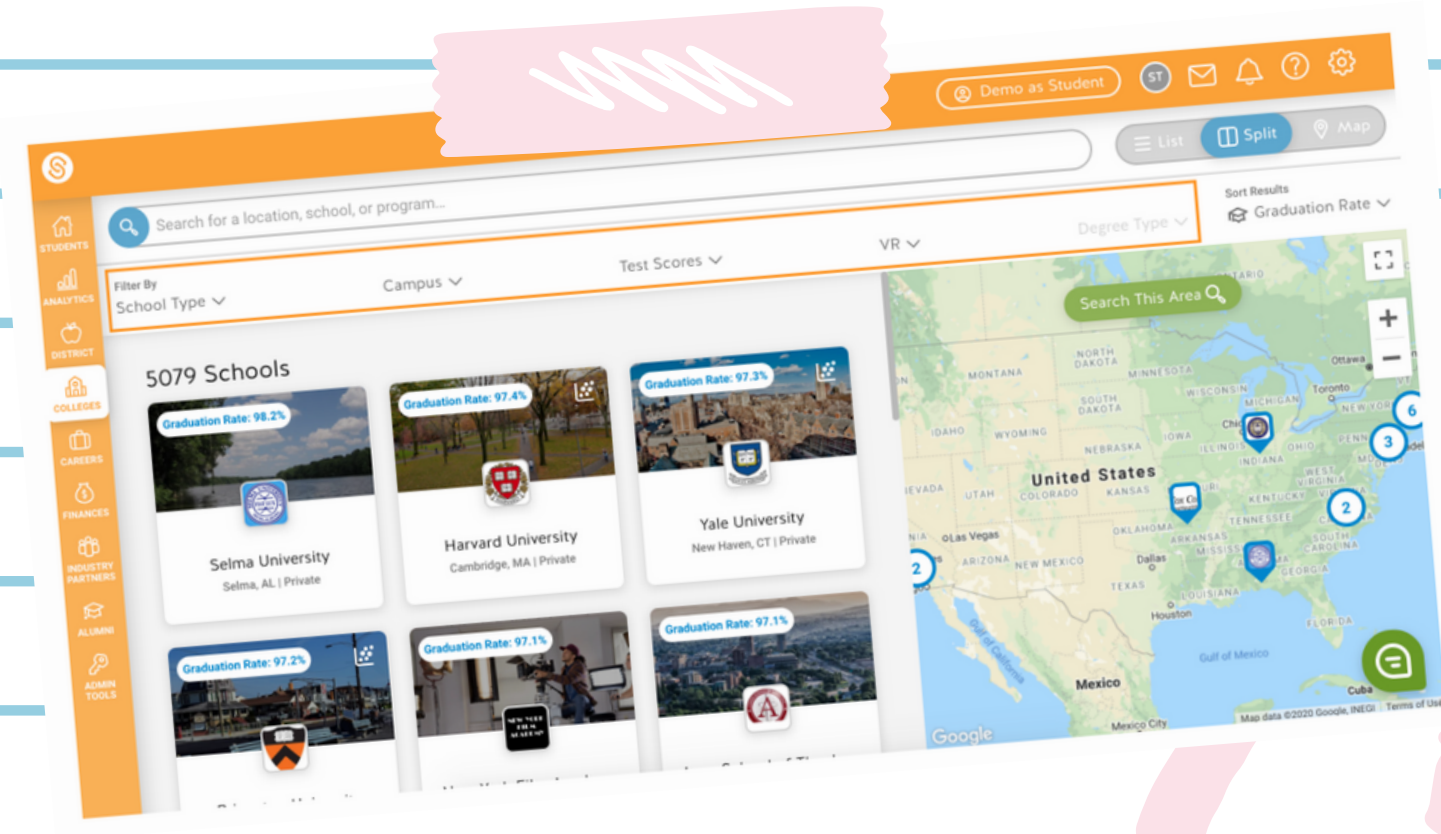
Demo as Student
ST
List
Split
Map
STUDENTS
ANALYTICS
DISTRICT
COLLEGES
CAREERS
FINANCES
INDUSTRY PARTNERS
ALUMNI
ADMIN TOOLS
Search for a location, school, or program...
Degree Type
Sort Results
Graduation Rate
Filter By
School Type
Campus
Test Scores
VR
Search This Area
5079 Schools
Graduation Rate: 98.2%
Selma University
Selma, AL | Private
Graduation Rate: 97.4%
Harvard University
Cambridge, MA | Private
Graduation Rate: 97.3%
Yale University
New Haven, CT | Private
Graduation Rate: 97.2%
Graduation Rate: 97.1%
NEW YORK FILM ACADEMY
Graduation Rate: 97.1%
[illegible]
NORTH DAKOTA
MONTANA
MINNESOTA
WISCONSIN
MICHIGAN
SOUTH DAKOTA
Ottawa
Toronto
NEW YORK
IDAHO
WYOMING
NEBRASKA
IOWA
Chi
ILLINOIS
INDIANA
OHIO
PENN
United States
NEVADA
UTAH
COLORADO
KANSAS
WEST VIRGINIA
KENTUCKY
VIRGINIA
TENNESSEE
OKLAHOMA
ARKANSAS
MISSISS
Las Vegas
ARIZONA
NEW MEXICO
Dallas
SOUTH CAROLINA
GEORGIA
TEXAS
LOUISIANA
Houston
FLORIDA
Gulf of California
Gulf of Mexico
Mexico
Cuba
Mexico City
Google
Map data ©2020 Google, INEGI
Terms of Use
6
3
2
2